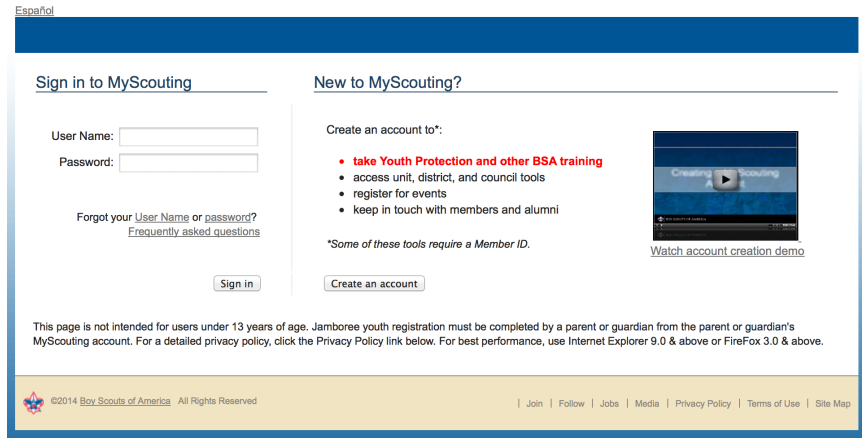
Español

Sign in to MyScouting

User Name:
Password:

Forgot your User Name or password?
Frequently asked questions

Sign in

New to MyScouting?

Create an account to*:

- take Youth Protection and other BSA training
- access unit, district, and council tools
- register for events
- keep in touch with members and alumni

*Some of these tools require a Member ID.

Create an account

Creating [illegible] Scouting Account

Watch account creation demo

This page is not intended for users under 13 years of age. Jamboree youth registration must be completed by a parent or guardian from the parent or guardian's MyScouting account. For a detailed privacy policy, click the Privacy Policy link below. For best performance, use Internet Explorer 9.0 & above or FireFox 3.0 & above.

©2014 Boy Scouts of America All Rights Reserved

| Join | Follow | Jobs | Media | Privacy Policy | Terms of Use | Site Map